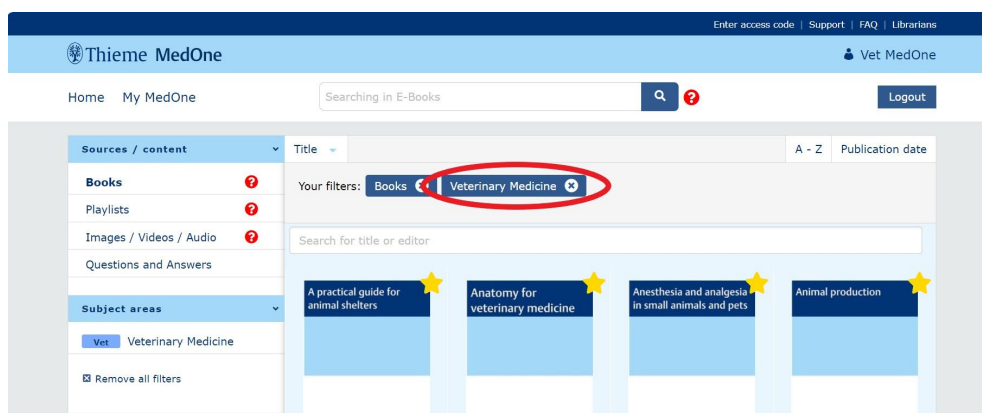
Enter access code | Support | FAQ | Librarians

Thieme MedOne

Vet MedOne

Home My MedOne

Searching in E-Books

Logout

Sources / content

Books

Playlists

Images / Videos / Audio

Questions and Answers

Subject areas

Vet Veterinary Medicine

Remove all filters

Title

A - Z Publication date

Your filters: Books Veterinary Medicine

Search for title or editor

A practical guide for animal shelters

Anatomy for veterinary medicine

Anesthesia and analgesia in small animals and pets

Animal production